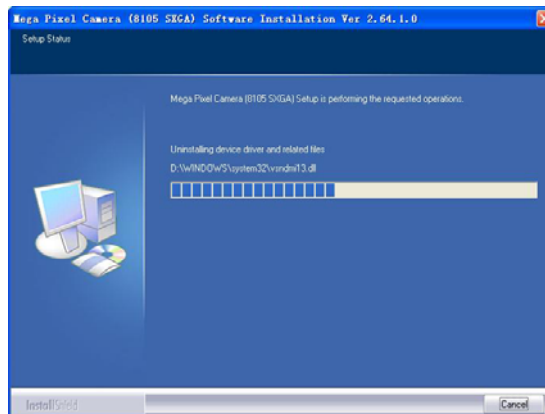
Mega Pixel Camera (8105 SXGA) Software Installation Ver 2.64.1.0

Setup Status

Mega Pixel Camera (8105 SXGA) Setup is performing the requested operations.

Uninstalling device driver and related files

D:\WINDOWS\system32\vsndmi13.dll

InstallShield

Cancel